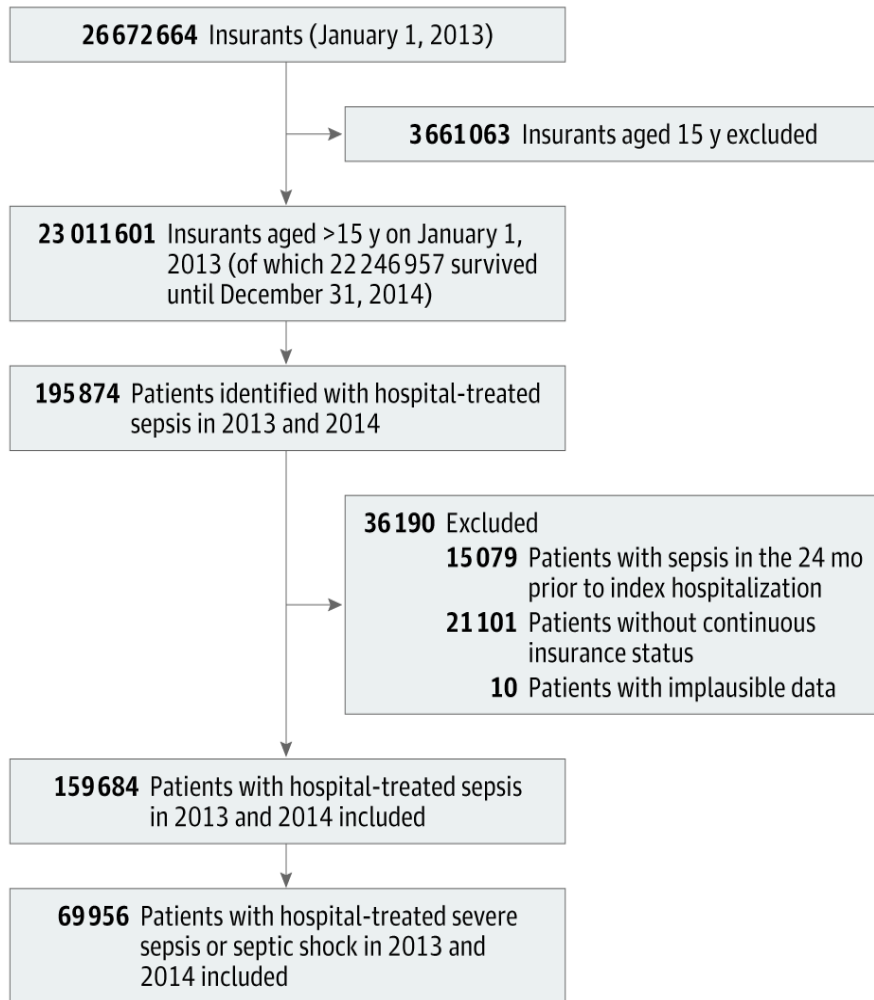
26 672 664 Insurants (January 1, 2013)

3 661 063 Insurants aged 15 y excluded

23 011 601 Insurants aged >15 y on January 1, 2013 (of which 22 246 957 survived until December 31, 2014)

195 874 Patients identified with hospital-treated sepsis in 2013 and 2014

36 190 Excluded
15 079 Patients with sepsis in the 24 mo prior to index hospitalization
21 101 Patients without continuous insurance status
10 Patients with implausible data

159 684 Patients with hospital-treated sepsis in 2013 and 2014 included

69 956 Patients with hospital-treated severe sepsis or septic shock in 2013 and 2014 included